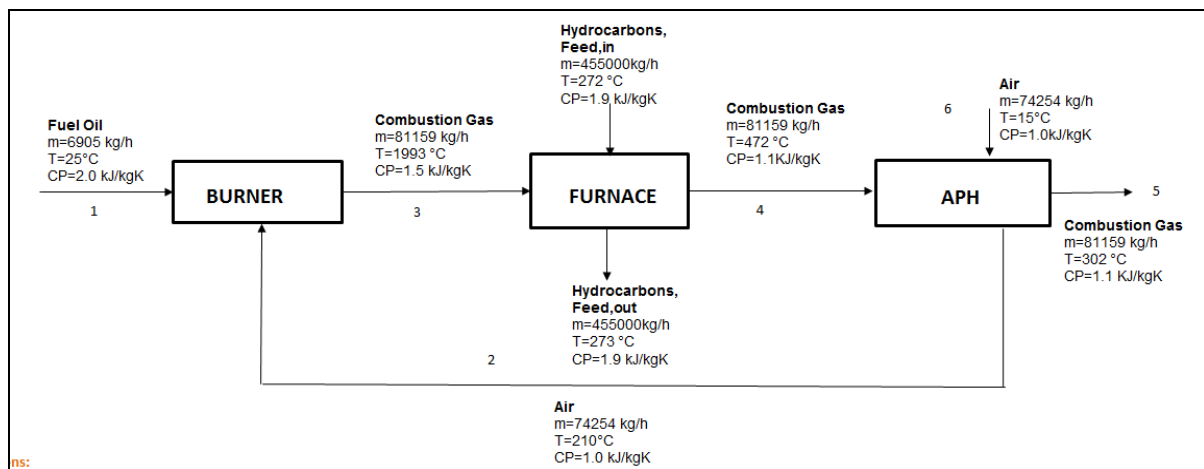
Fuel Oil
m=6905 kg/h
T=25°C
CP=2.0 kJ/kgK

1

BURNER

Combustion Gas
m=81159 kg/h
T=1993 °C
CP=1.5 kJ/kgK

3

Hydrocarbons,
Feed,in
m=455000kg/h
T=272 °C
CP=1.9 kJ/kgK

FURNACE

Hydrocarbons,
Feed,out
m=455000kg/h
T=273 °C
CP=1.9 kJ/kgK

Combustion Gas
m=81159 kg/h
T=472 °C
CP=1.1KJ/kgK

4

6

Air
m=74254 kg/h
T=15°C
CP=1.0kJ/kgK

APH

5

Combustion Gas
m=81159 kg/h
T=302 °C
CP=1.1 KJ/kgK

2

Air
m=74254 kg/h
T=210°C
CP=1.0 kJ/kgK

ns: